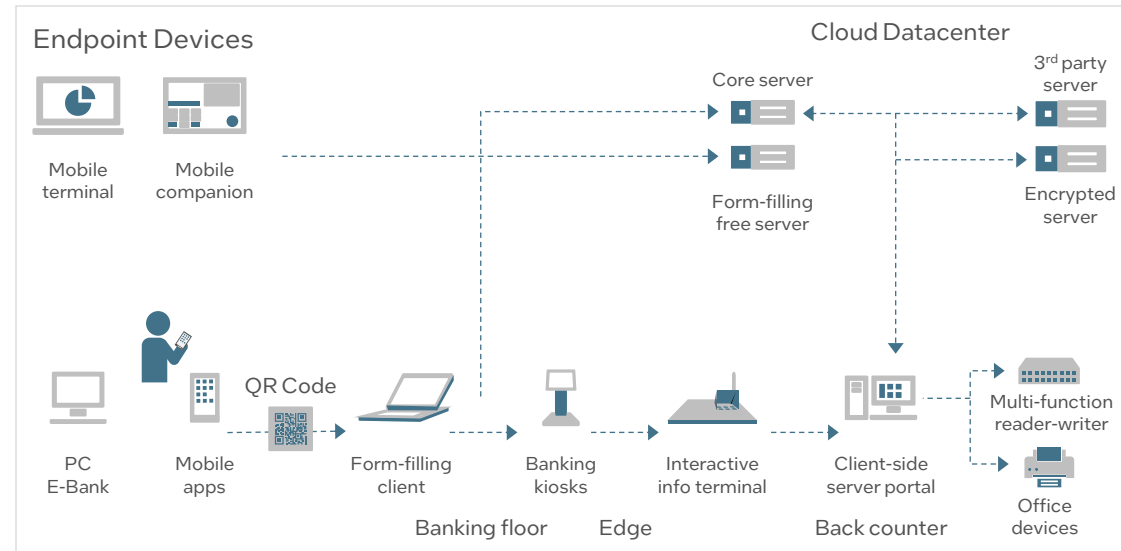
Endpoint Devices

Cloud Datacenter

Core server

$3^{rd}$ party server

Mobile terminal

Mobile companion

Form-filling free server

Encrypted server

QR Code

PC E-Bank

Mobile apps

Form-filling client

Banking kiosks

Interactive info terminal

Client-side server portal

Multi-function reader-writer

Office devices

Banking floor

Edge

Back counter